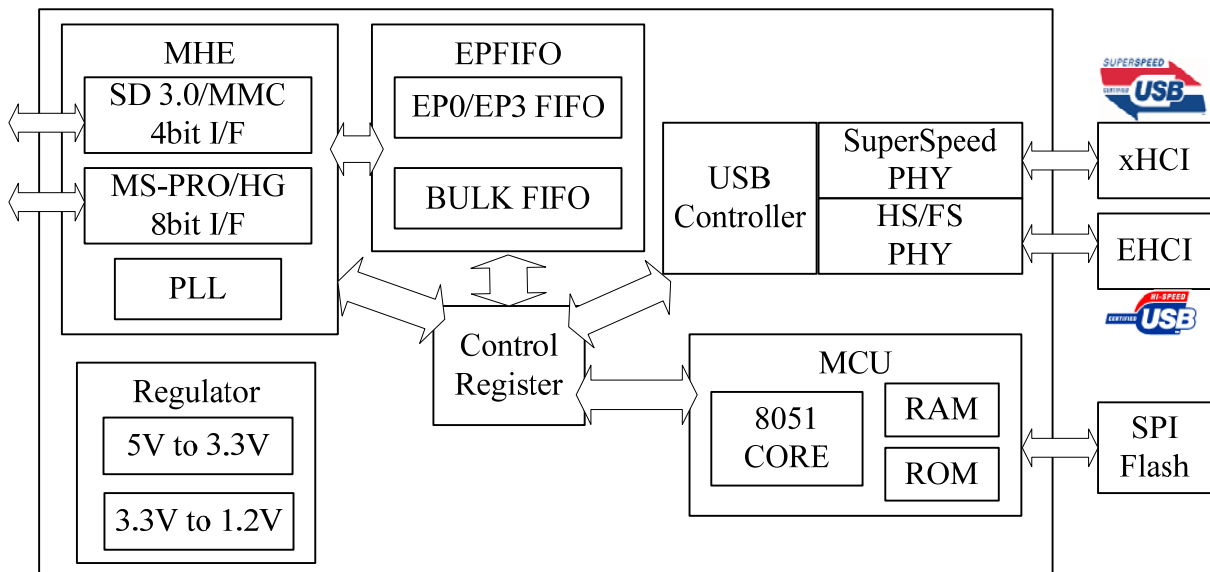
MHE
SD 3.0/MMC
4bit I/F
MS-PRO/HG
8bit I/F
PLL

EPFIFO
EP0/EP3 FIFO
BULK FIFO

USB
Controller
SuperSpeed
PHY
HS/FS
PHY

SUPERSPEED
CERTIFIED
USB

xHCI
EHCI

HI-SPEED
CERTIFIED
USB

Control
Register

MCU
8051
CORE
RAM
ROM

SPI
Flash

Regulator
5V to 3.3V
3.3V to 1.2V